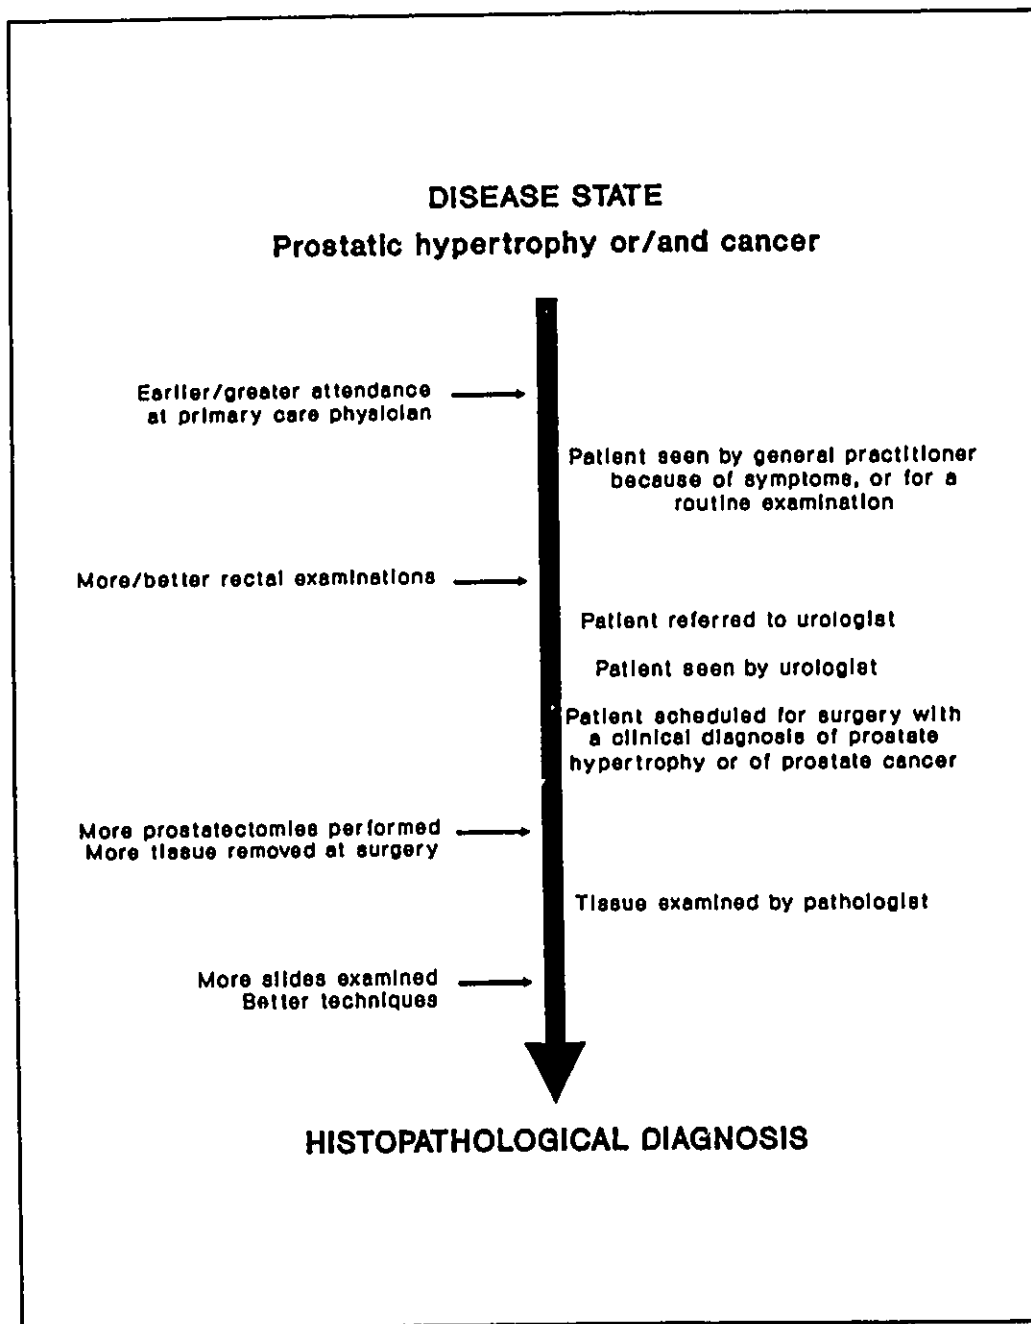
DISEASE STATE
Prostatic hypertrophy or/and cancer

Earlier/greater attendance at primary care physician

Patient seen by general practitioner because of symptoms, or for a routine examination

More/better rectal examinations

Patient referred to urologist

Patient seen by urologist

Patient scheduled for surgery with a clinical diagnosis of prostate hypertrophy or of prostate cancer

More prostatectomies performed
More tissue removed at surgery

Tissue examined by pathologist

More slides examined
Better techniques

HISTOPATHOLOGICAL DIAGNOSIS